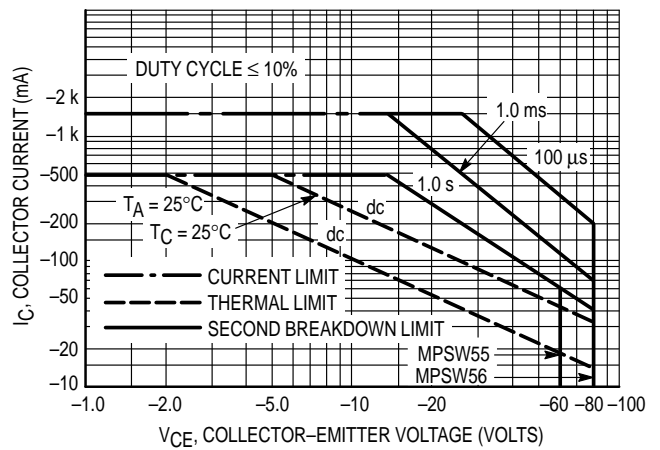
DUTY CYCLE ≤ 10%

$I_C$, COLLECTOR CURRENT (mA)

–2 k

–1 k

–500

–200

–100

–50

–20

–10

1.0 ms

100 μs

1.0 s

$T_A = 25°C$

$T_C = 25°C$

dc

dc

CURRENT LIMIT

THERMAL LIMIT

SECOND BREAKDOWN LIMIT

MPSW55

MPSW56

–1.0 –2.0 –5.0 –10 –20 –60 –80 –100

$V_{CE}$, COLLECTOR–EMITTER VOLTAGE (VOLTS)